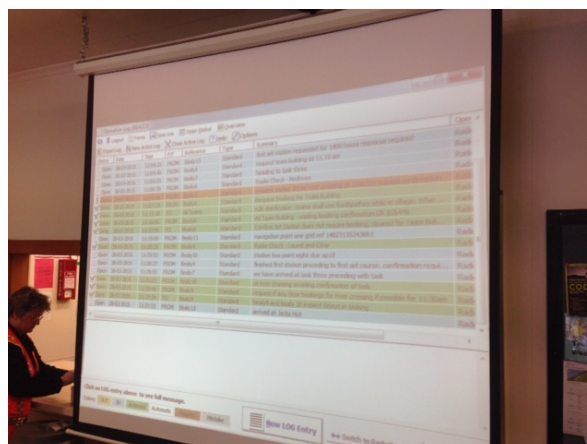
Open
Type
Summary
Standard
Radio Check - Loud and Clear
Standard
station two panel eight due up
Standard
we have arrived at task three proceeding with task
Standard
arrived at Jacks Hut
Click on LOG entry above to see full message.
New LOG Entry
Switch to